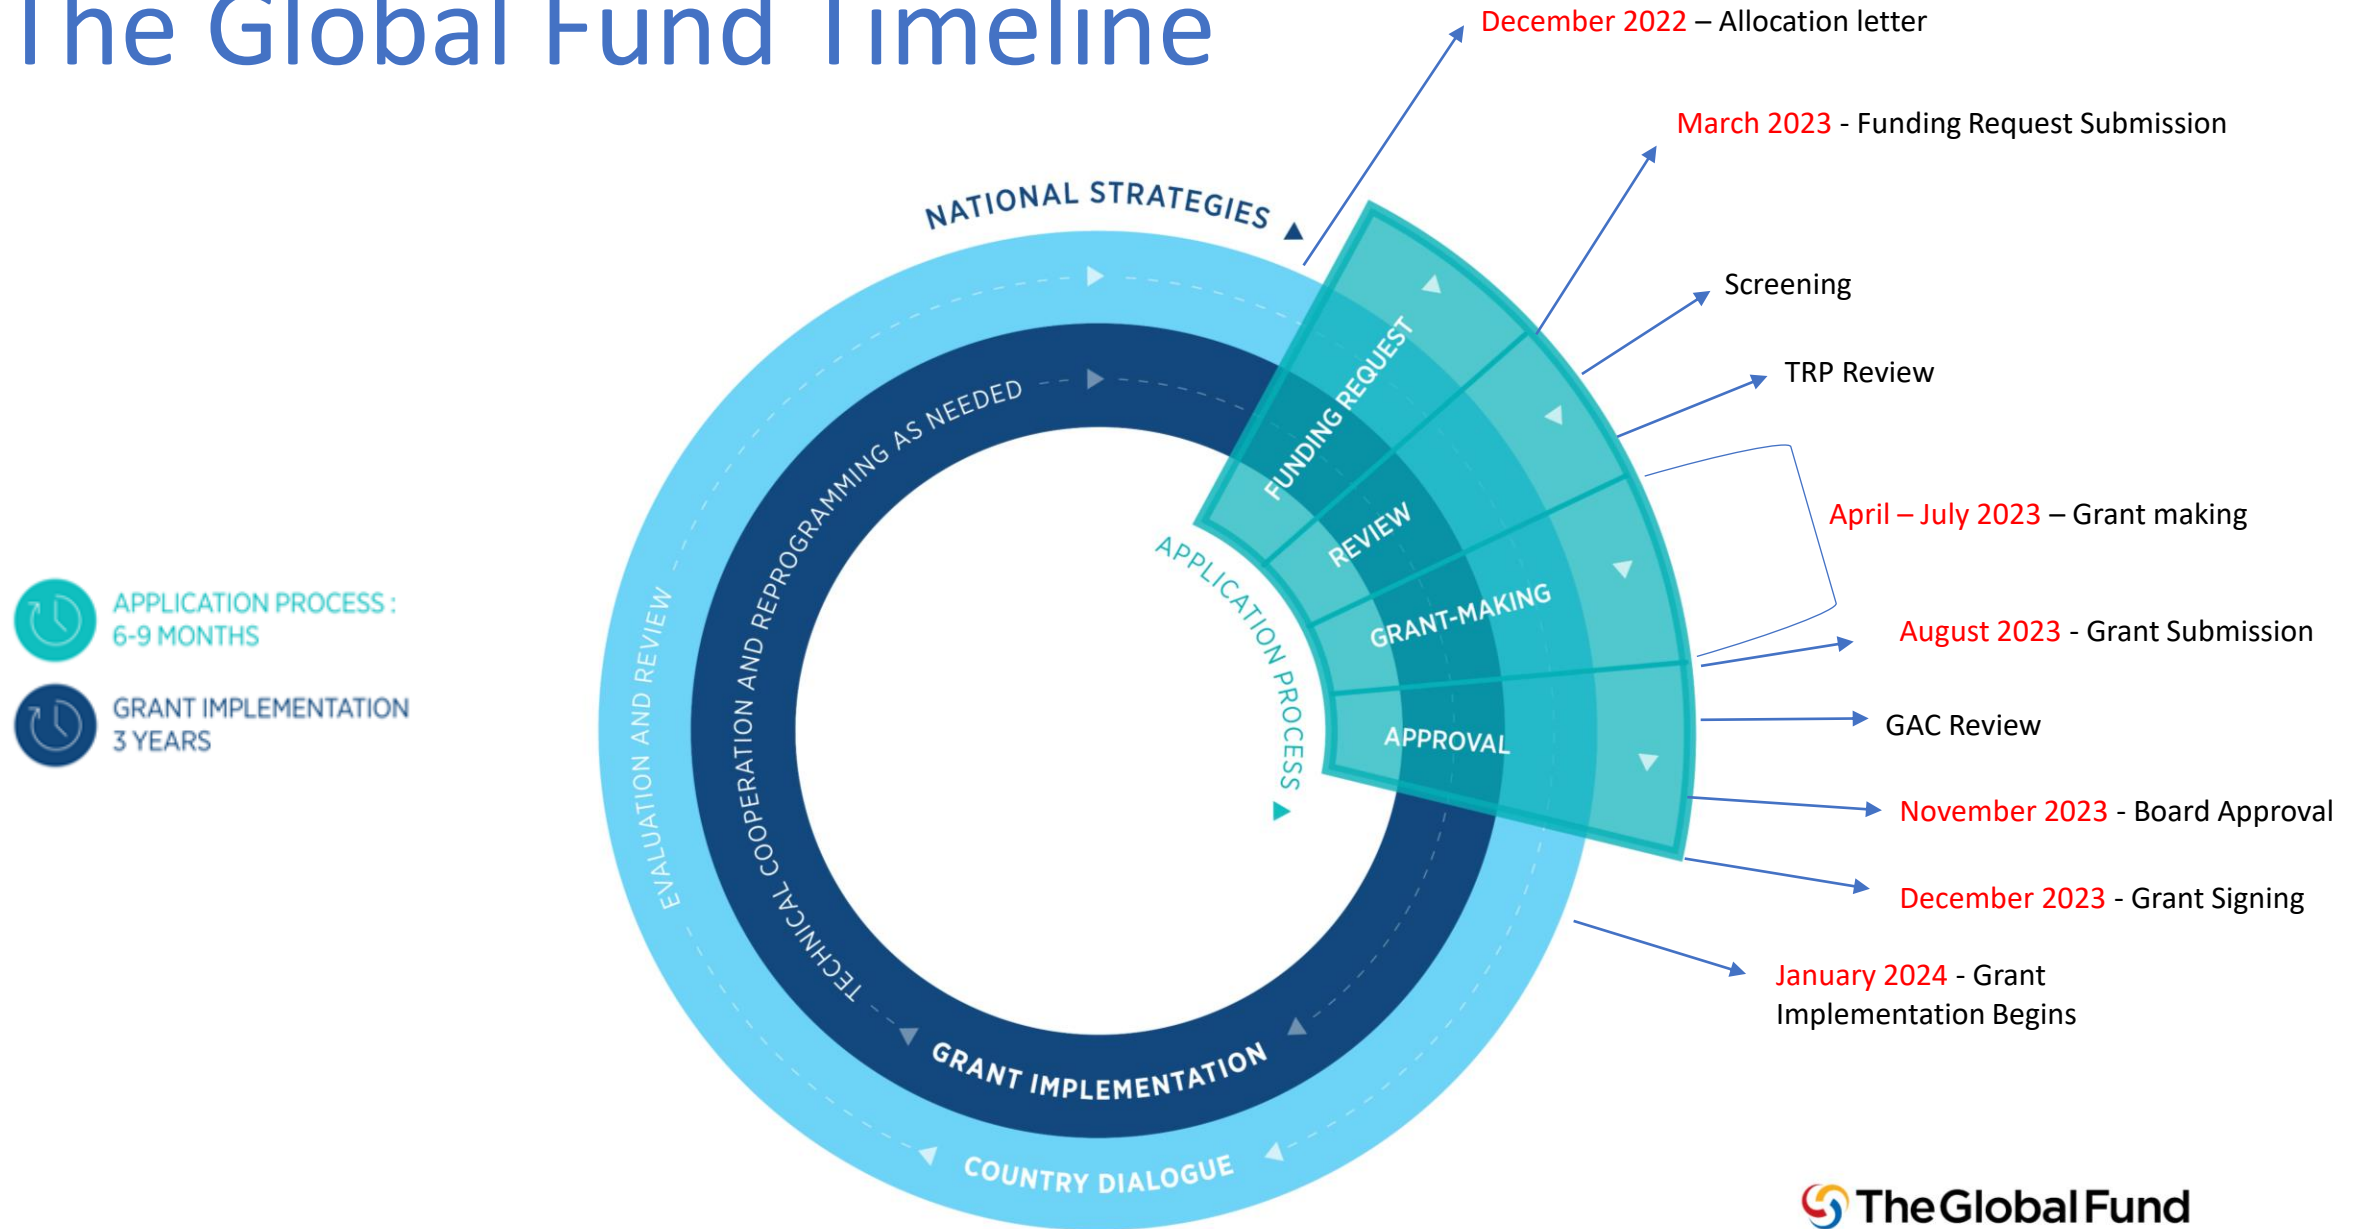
The Global Fund Timeline

December 2022 – Allocation letter

March 2023 - Funding Request Submission

Screening

TRP Review

April – July 2023 – Grant making

August 2023 - Grant Submission

GAC Review

November 2023 - Board Approval

December 2023 - Grant Signing

January 2024 - Grant Implementation Begins

APPLICATION PROCESS : 6-9 MONTHS

GRANT IMPLEMENTATION 3 YEARS

NATIONAL STRATEGIES

FUNDING REQUEST

REVIEW

GRANT-MAKING

APPROVAL

APPLICATION PROCESS

TECHNICAL COOPERATION AND REPROGRAMMING AS NEEDED

EVALUATION AND REVIEW

GRANT IMPLEMENTATION

COUNTRY DIALOGUE

TheGlobalFund